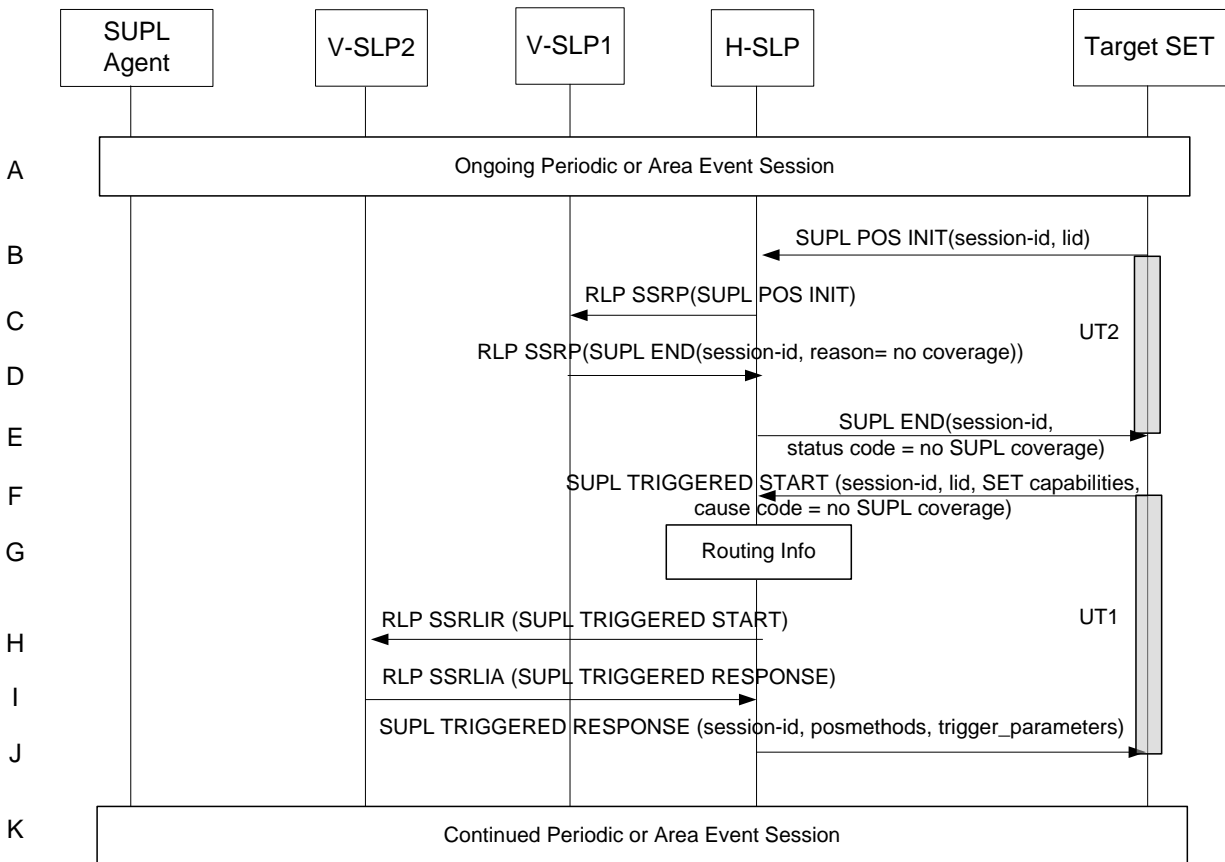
SUPL Agent

V-SLP2

V-SLP1

H-SLP

Target SET

A

Ongoing Periodic or Area Event Session

B

SUPL POS INIT(session-id, lid)

C

RLP SSRP(SUPL POS INIT)

UT2

RLP SSRP(SUPL END(session-id, reason= no coverage))

D

E

SUPL END(session-id, status code = no SUPL coverage)

F

SUPL TRIGGERED START (session-id, lid, SET capabilities, cause code = no SUPL coverage)

G

Routing Info

UT1

H

RLP SSRLIR (SUPL TRIGGERED START)

I

RLP SSRLIA (SUPL TRIGGERED RESPONSE)

SUPL TRIGGERED RESPONSE (session-id, posmethods, trigger_parameters)

J

K

Continued Periodic or Area Event Session